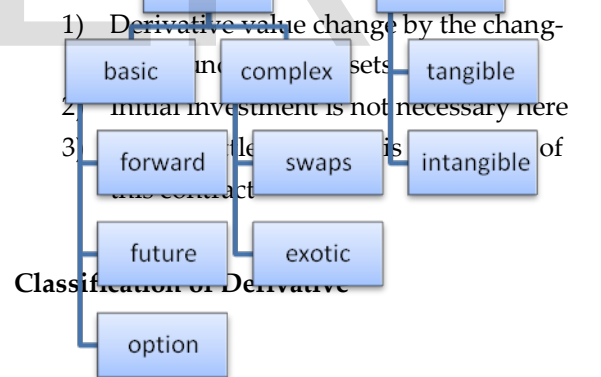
1) Derivative value change by the chang- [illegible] sets

basic

complex

tangible

2) Initial investment is not necessary here

3) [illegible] of this contract

forward

swaps

intangible

future

exotic

Classification of Derivative

option